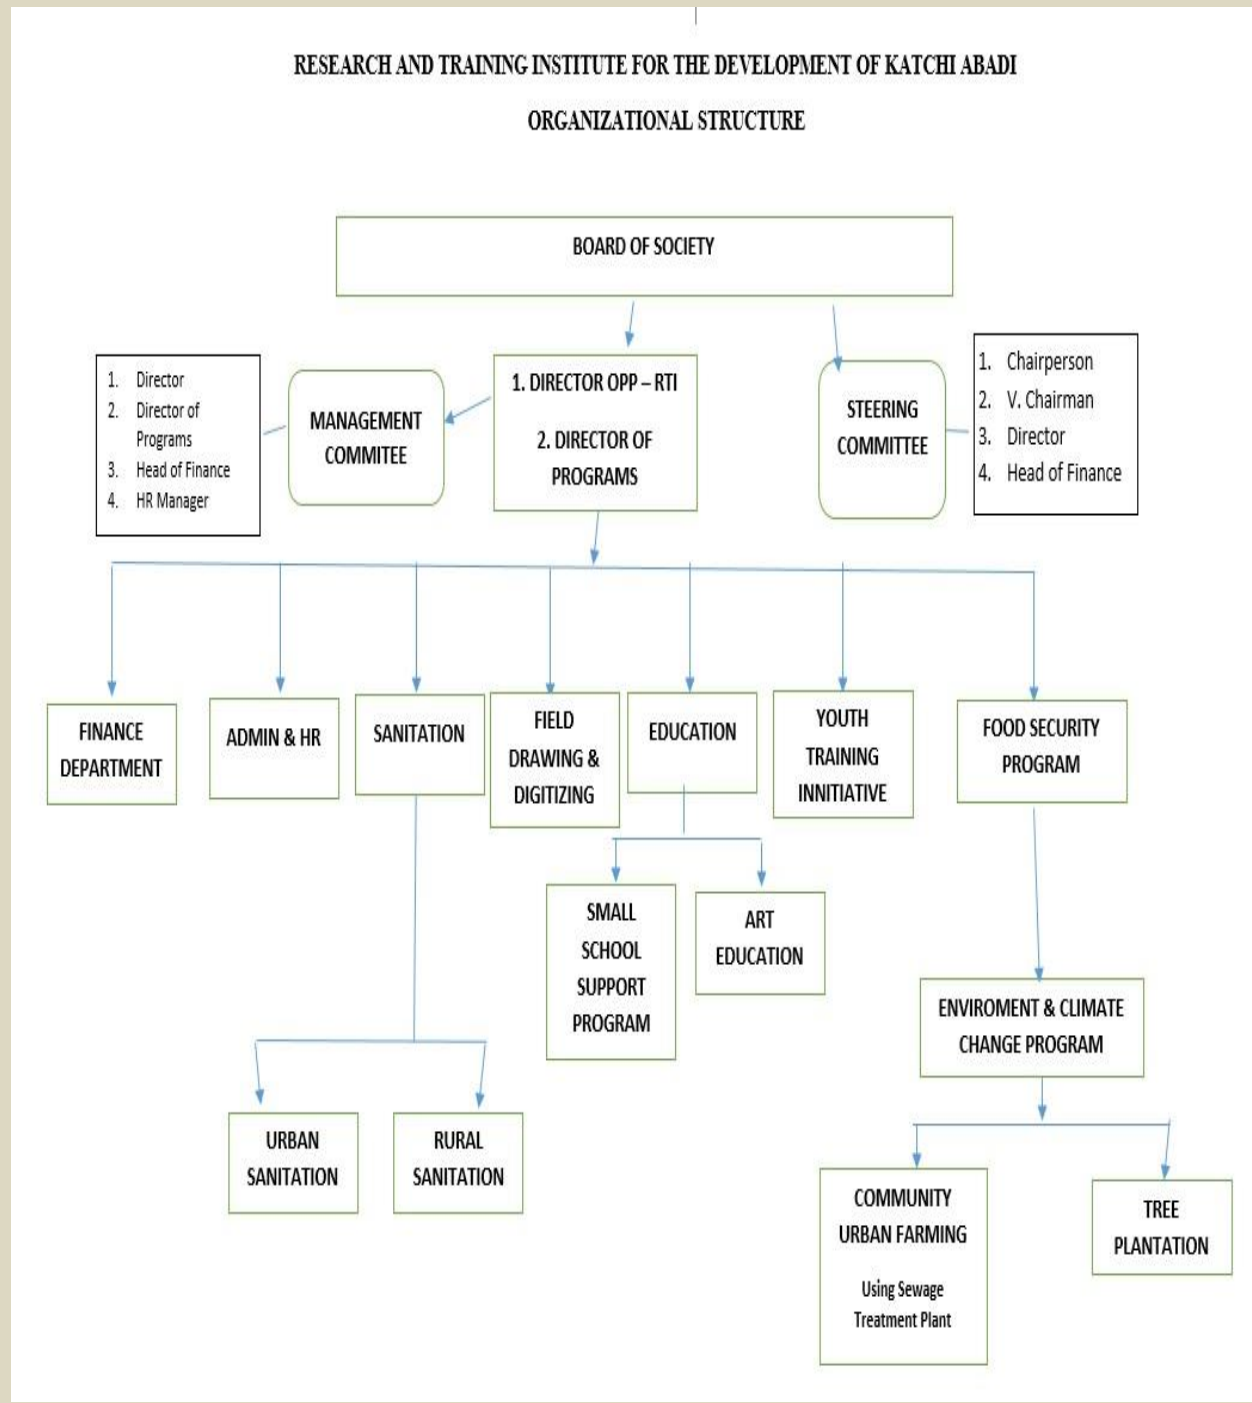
RESEARCH AND TRAINING INSTITUTE FOR THE DEVELOPMENT OF KATCHI ABADI

ORGANIZATIONAL STRUCTURE

BOARD OF SOCIETY

1. Director
2. Director of Programs
3. Head of Finance
4. HR Manager

MANAGEMENT COMMITEE

1. DIRECTOR OPP – RTI

2. DIRECTOR OF PROGRAMS

STEERING COMMITTEE

1. Chairperson
2. V. Chairman
3. Director
4. Head of Finance

FINANCE DEPARTMENT

ADMIN & HR

SANITATION

FIELD DRAWING & DIGITIZING

EDUCATION

YOUTH TRAINING INNITIATIVE

FOOD SECURITY PROGRAM

SMALL SCHOOL SUPPORT PROGRAM

ART EDUCATION

ENVIROMENT & CLIMATE CHANGE PROGRAM

URBAN SANITATION

RURAL SANITATION

COMMUNITY URBAN FARMING

Using Sewage Treatment Plant

TREE PLANTATION